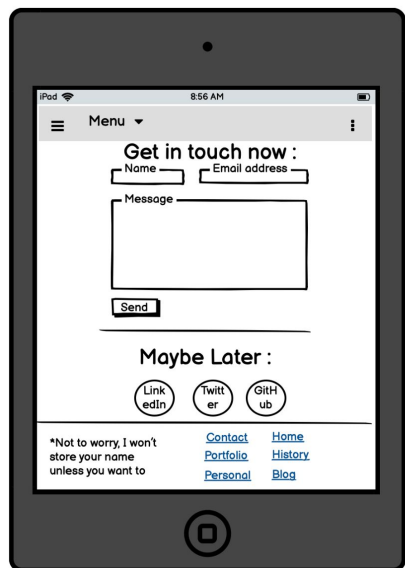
iPad

8:56 AM

Menu

Get in touch now :

Name

Email address

Message

Send

Maybe Later :

LinkedIn

Twitter

GitHub

*Not to worry, I won't store your name unless you want to

Contact

Home

Portfolio

History

Personal

Blog